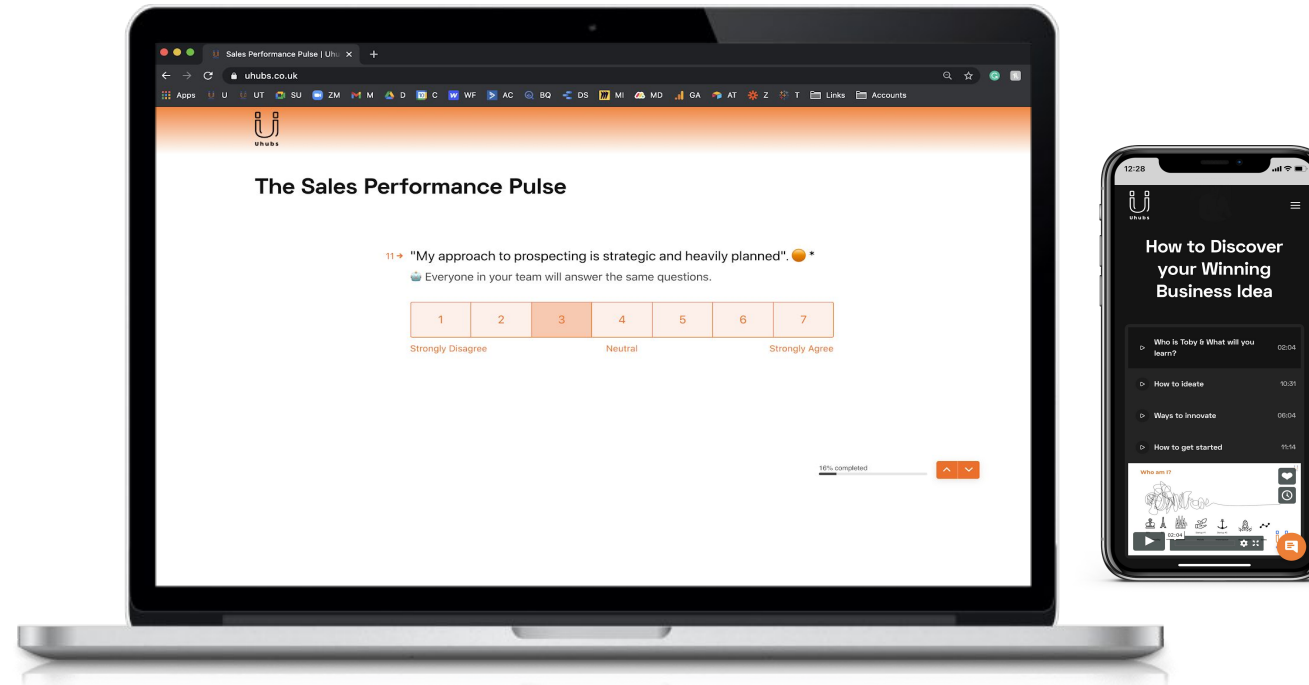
Sales Performance Pulse | Uhu ×
+
uhubs.co.uk
Apps U UT SU ZM M D C WF AC BQ DS MI MD GA AT Z T Links Accounts

Uhubs

The Sales Performance Pulse

11→ "My approach to prospecting is strategic and heavily planned". *
Everyone in your team will answer the same questions.

| 1 | 2 | 3 | 4 | 5 | 6 | 7 |
|---|---|---|---|---|---|---|

Strongly Disagree
Neutral
Strongly Agree

16% completed

12:28

Uhubs

How to Discover your Winning Business Idea

Who is Toby & What will you learn? 02:04
How to ideate 10:31
Ways to innovate 06:04
How to get started 11:14

Who am I?

02:04